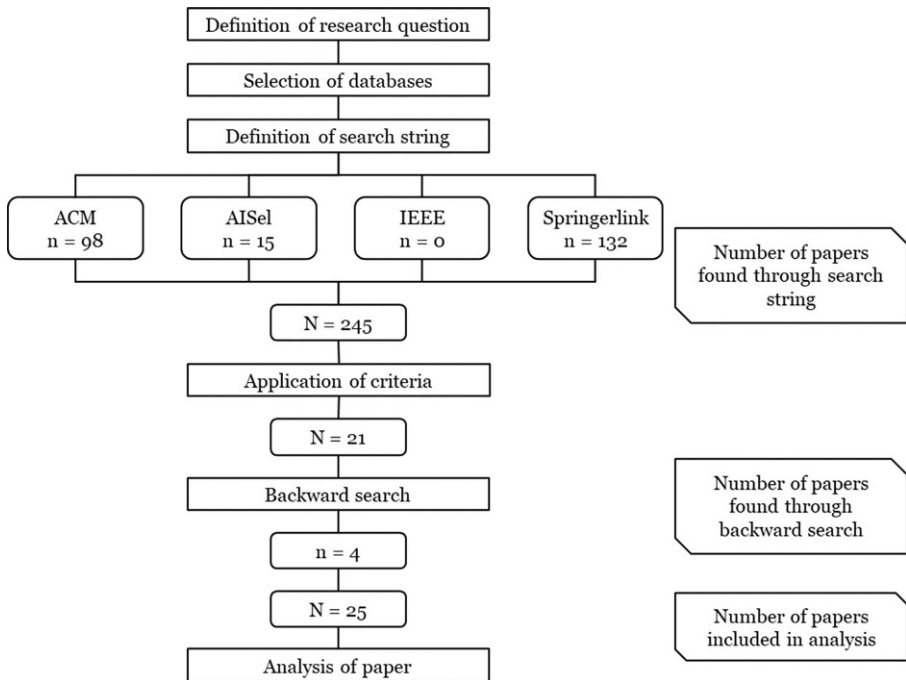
Definition of research question

Selection of databases

Definition of search string

ACM
n = 98

AISel
n = 15

IEEE
n = 0

Springerlink
n = 132

Number of papers found through search string

N = 245

Application of criteria

N = 21

Backward search

Number of papers found through backward search

n = 4

N = 25

Number of papers included in analysis

Analysis of paper